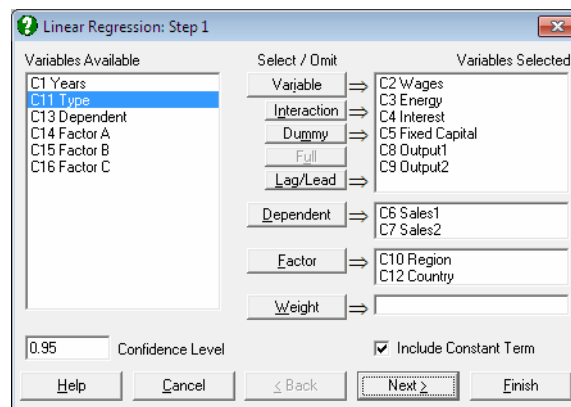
Linear Regression: Step 1

Variables Available
C1 Years
C11 Type
C13 Dependent
C14 Factor A
C15 Factor B
C16 Factor C

Select / Omit
Variable
Interaction
Dummy
Full
Lag/Lead
Dependent
Factor
Weight

Variables Selected
C2 Wages
C3 Energy
C4 Interest
C5 Fixed Capital
C8 Output1
C9 Output2

C6 Sales1
C7 Sales2

C10 Region
C12 Country

0.95 Confidence Level

Include Constant Term

Help
Cancel
< Back
Next >
Finish